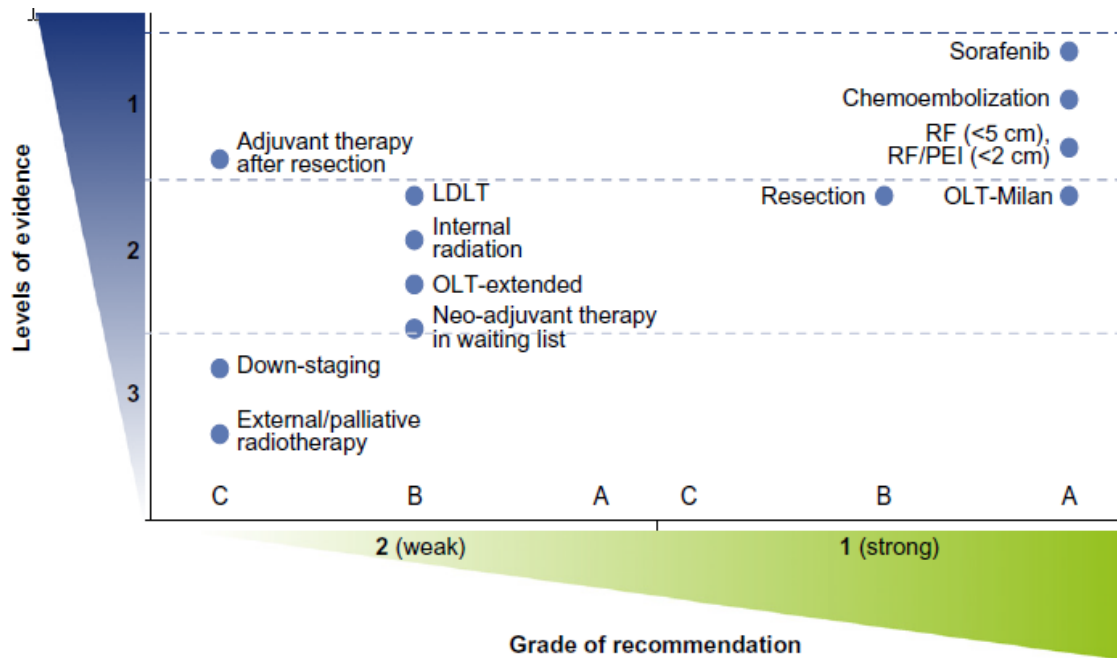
Levels of evidence

1

2

3

Sorafenib

Chemoembolization

RF (<5 cm), RF/PEI (<2 cm)

Adjuvant therapy after resection

LDLT

Resection

OLT-Milan

Internal radiation

OLT-extended

Neo-adjuvant therapy in waiting list

Down-staging

External/palliative radiotherapy

C B A C B A

2 (weak)

1 (strong)

Grade of recommendation